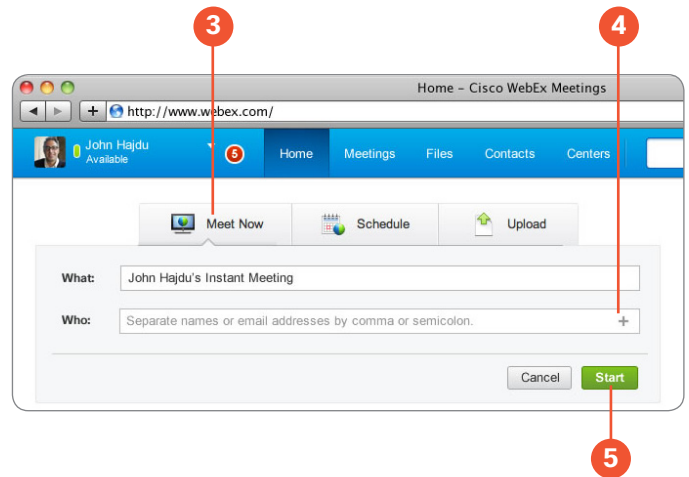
3

4

Home – Cisco WebEx Meetings

http://www.webex.com/

John Hajdu
Available

5

Home Meetings Files Contacts Centers

Meet Now Schedule Upload

What: John Hajdu's Instant Meeting

Who: Separate names or email addresses by comma or semicolon. +

Cancel Start

5